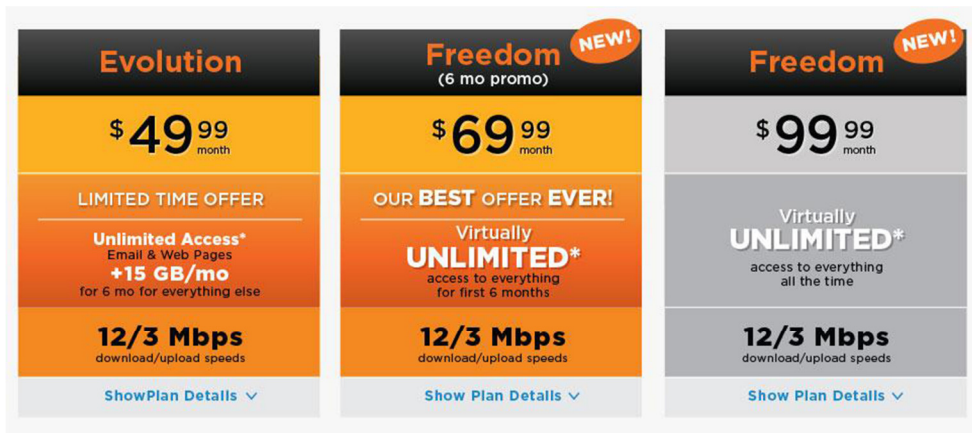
Evolution

$49 99 month

LIMITED TIME OFFER

Unlimited Access*
Email & Web Pages
+15 GB/mo
for 6 mo for everything else

12/3 Mbps
download/upload speeds

ShowPlan Details

NEW!

Freedom
(6 mo promo)

$69 99 month

OUR BEST OFFER EVER!

Virtually
UNLIMITED*
access to everything
for first 6 months

12/3 Mbps
download/upload speeds

Show Plan Details

NEW!

Freedom

$99 99 month

Virtually
UNLIMITED*
access to everything
all the time

12/3 Mbps
download/upload speeds

Show Plan Details